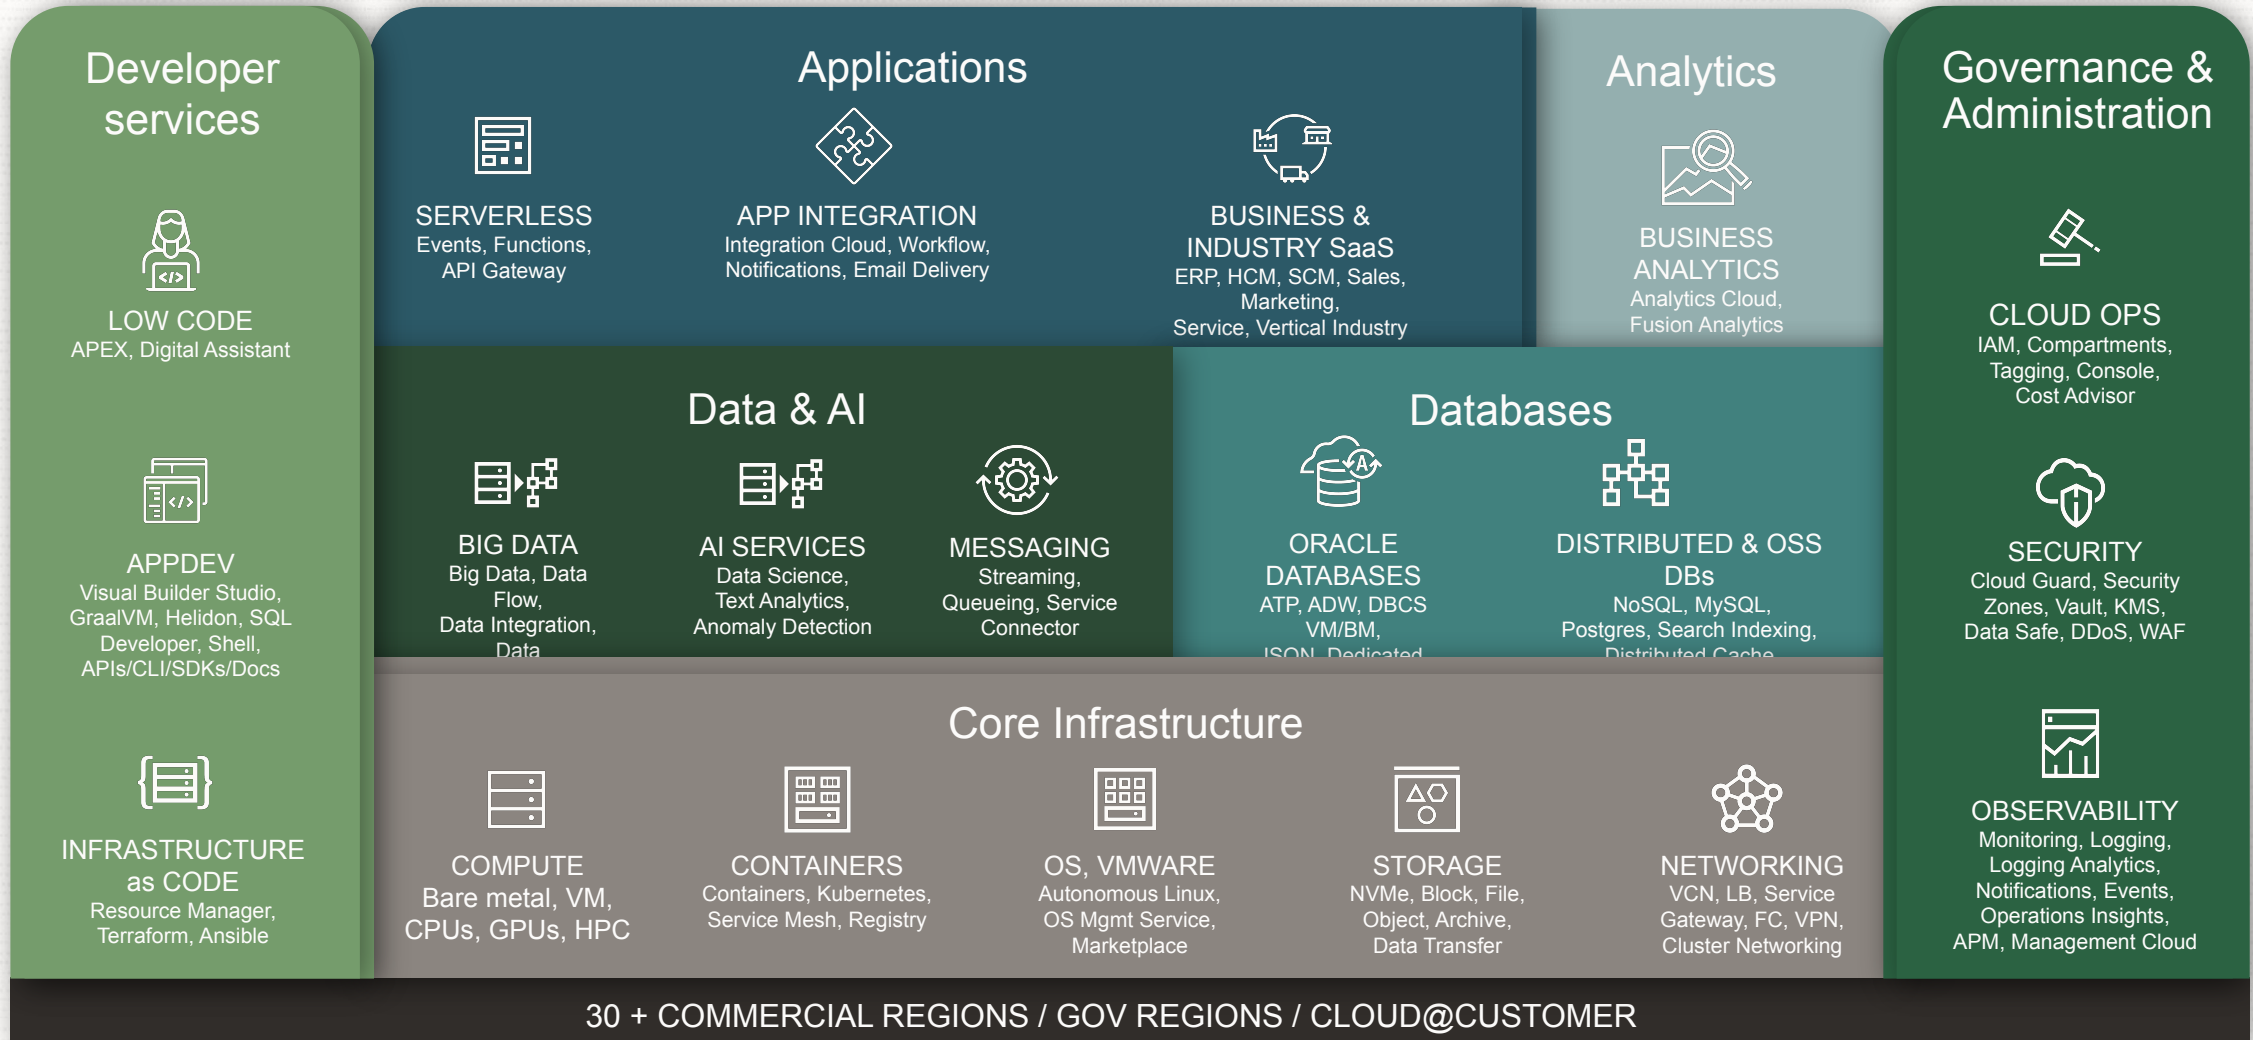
Developer services

LOW CODE
APEX, Digital Assistant

APPDEV
Visual Builder Studio, GraalVM, Helidon, SQL Developer, Shell, APIs/CLI/SDKs/Docs

INFRASTRUCTURE as CODE
Resource Manager, Terraform, Ansible

Applications

SERVERLESS
Events, Functions, API Gateway

APP INTEGRATION
Integration Cloud, Workflow, Notifications, Email Delivery

BUSINESS & INDUSTRY SaaS
ERP, HCM, SCM, Sales, Marketing, Service, Vertical Industry

Analytics

BUSINESS ANALYTICS
Analytics Cloud, Fusion Analytics

Governance & Administration

CLOUD OPS
IAM, Compartments, Tagging, Console, Cost Advisor

SECURITY
Cloud Guard, Security Zones, Vault, KMS, Data Safe, DDoS, WAF

OBSERVABILITY
Monitoring, Logging, Logging Analytics, Notifications, Events, Operations Insights, APM, Management Cloud

Data & AI

BIG DATA
Big Data, Data Flow, Data Integration, Data

AI SERVICES
Data Science, Text Analytics, Anomaly Detection

MESSAGING
Streaming, Queueing, Service Connector

Databases

ORACLE DATABASES
ATP, ADW, DBCS VM/BM, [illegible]

DISTRIBUTED & OSS DBs
NoSQL, MySQL, Postgres, Search Indexing, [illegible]

Core Infrastructure

COMPUTE
Bare metal, VM, CPUs, GPUs, HPC

CONTAINERS
Containers, Kubernetes, Service Mesh, Registry

OS, VMWARE
Autonomous Linux, OS Mgmt Service, Marketplace

STORAGE
NVMe, Block, File, Object, Archive, Data Transfer

NETWORKING
VCN, LB, Service Gateway, FC, VPN, Cluster Networking

30 + COMMERCIAL REGIONS / GOV REGIONS / CLOUD@CUSTOMER